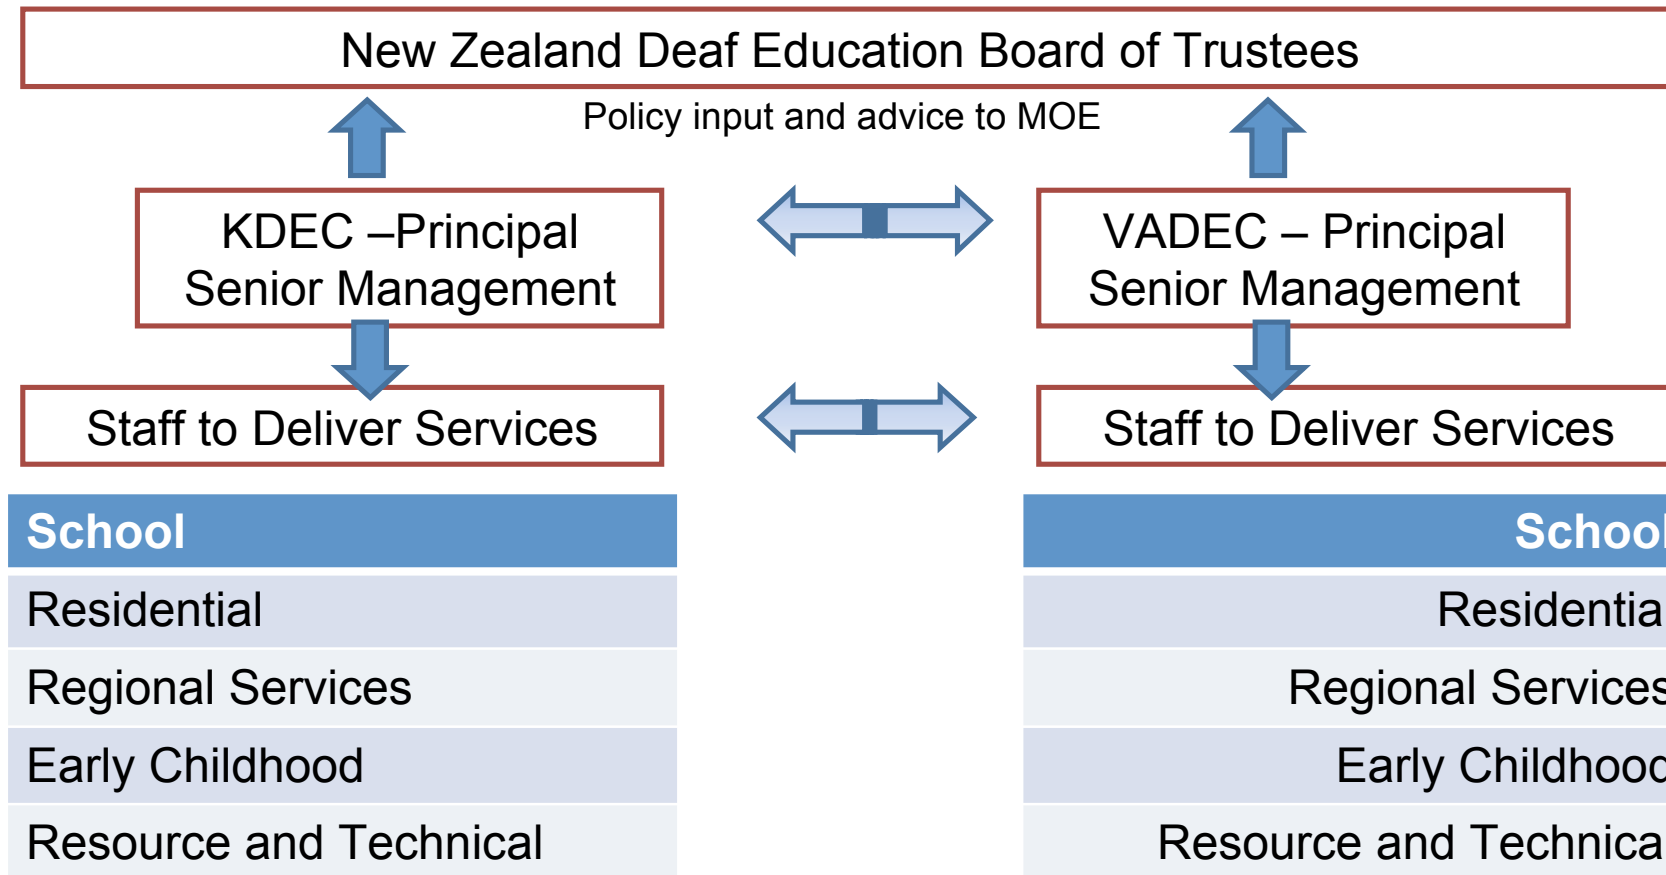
New Zealand Deaf Education Board of Trustees

Policy input and advice to MOE

KDEC –Principal
Senior Management

VADEC – Principal
Senior Management

Staff to Deliver Services

Staff to Deliver Services

| School |
|---|
| Residential |
| Regional Services |
| Early Childhood |
| Resource and Technical |

| School |
|---|
| Residentia |
| Regional Services |
| Early Childhood |
| Resource and Technica |